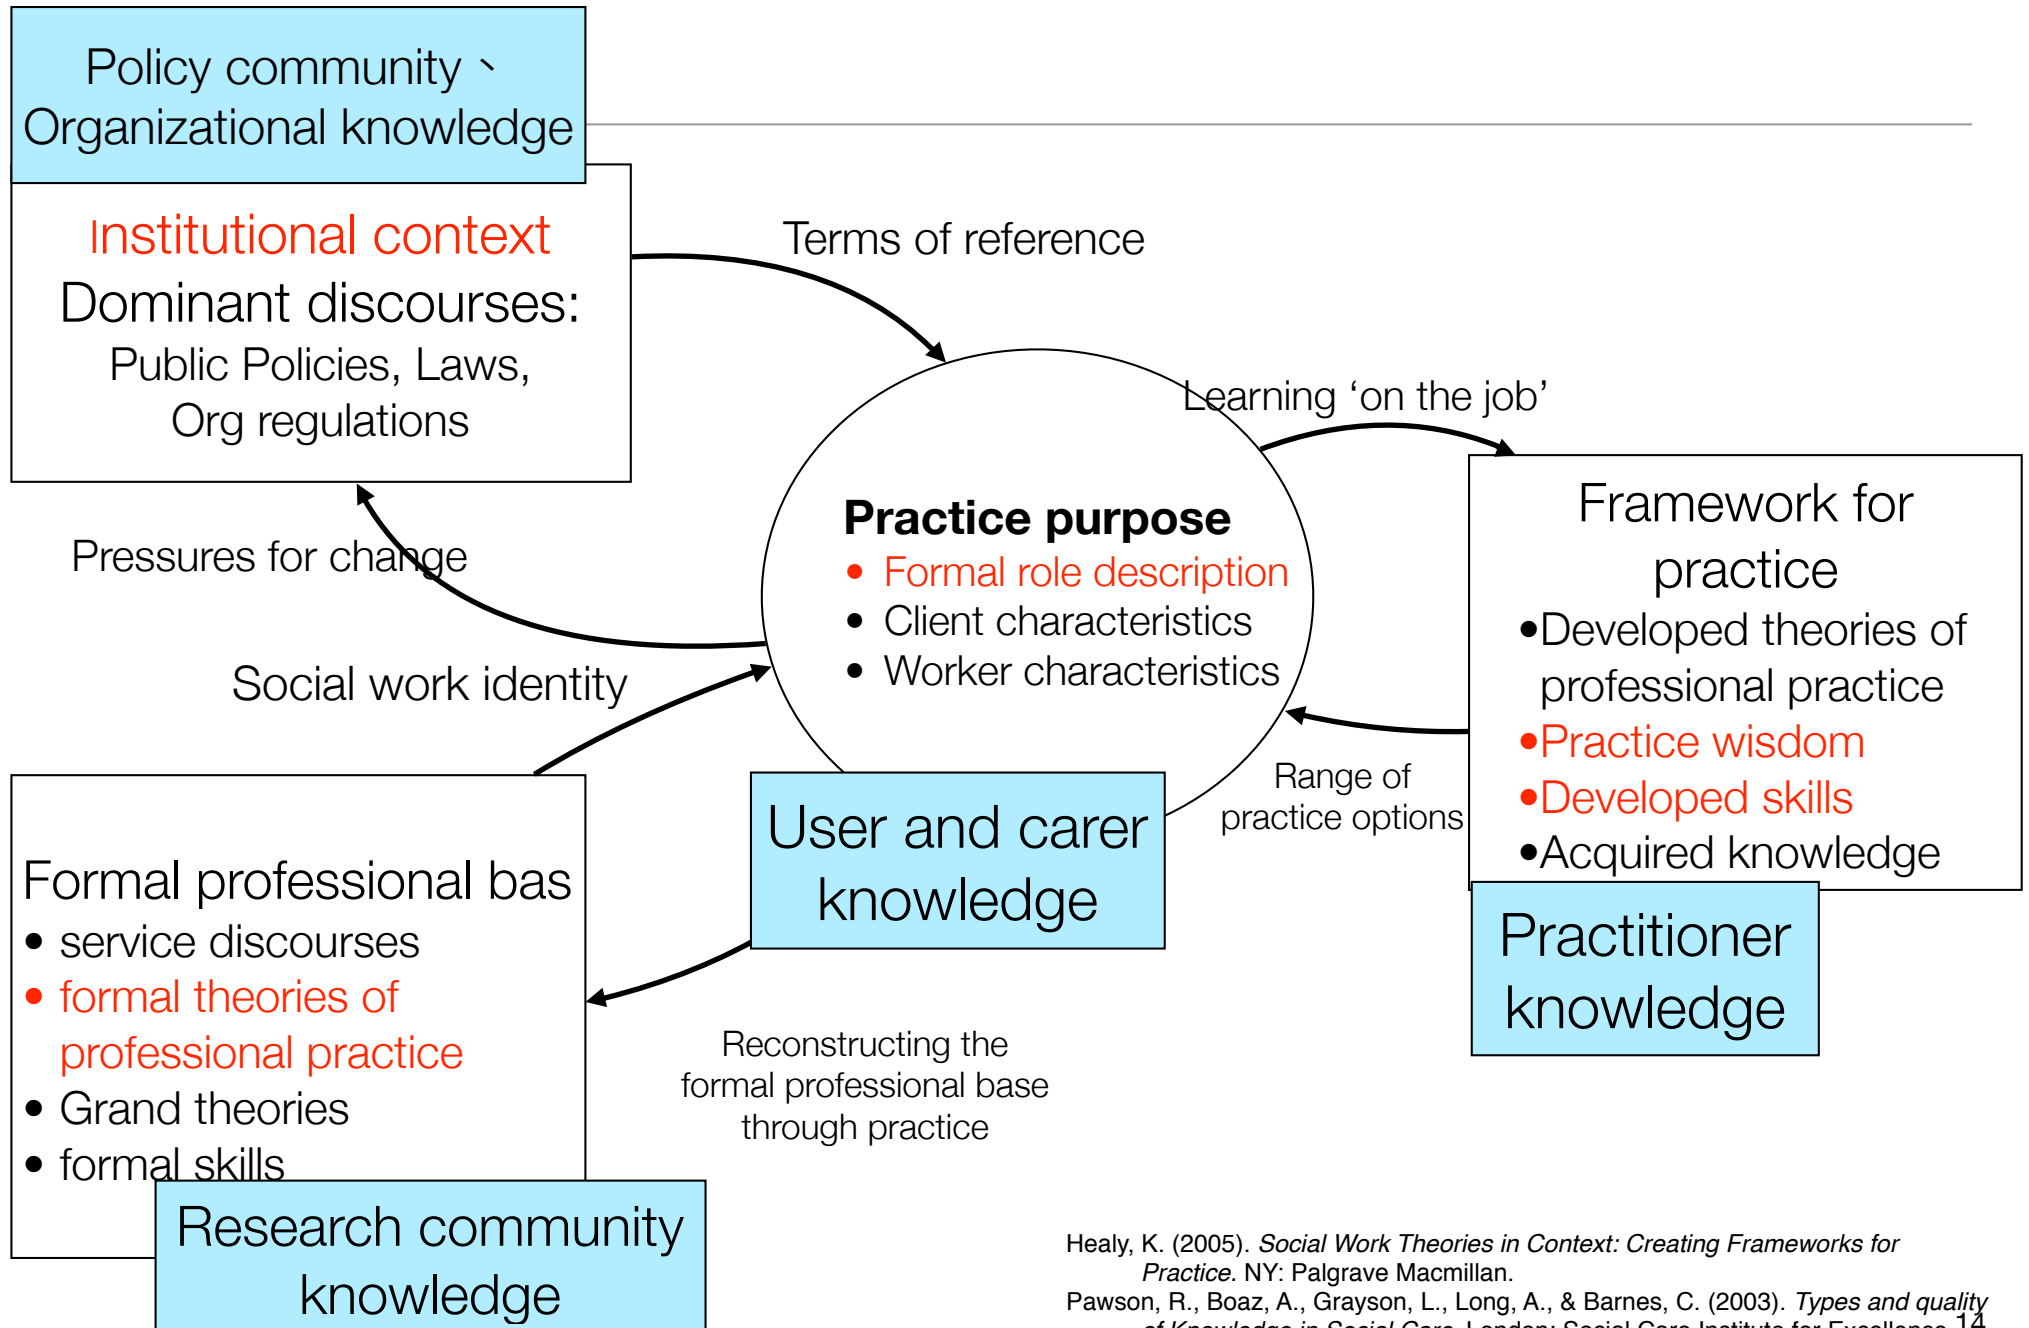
Policy community、
Organizational knowledge

Institutional context
Dominant discourses:
Public Policies, Laws, Org regulations

Terms of reference

Learning 'on the job'

Pressures for change

Practice purpose
• Formal role description
• Client characteristics
• Worker characteristics

Framework for practice
•Developed theories of professional practice
•Practice wisdom
•Developed skills
•Acquired knowledge

Social work identity

Range of practice options

Formal professional bas
• service discourses
• formal theories of professional practice
• Grand theories
• formal skills

User and carer knowledge

Practitioner knowledge

Reconstructing the formal professional base through practice

Research community knowledge

Healy, K. (2005). *Social Work Theories in Context: Creating Frameworks for Practice.* NY: Palgrave Macmillan.
Pawson, R., Boaz, A., Grayson, L., Long, A., & Barnes, C. (2003). *Types and quality* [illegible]

14